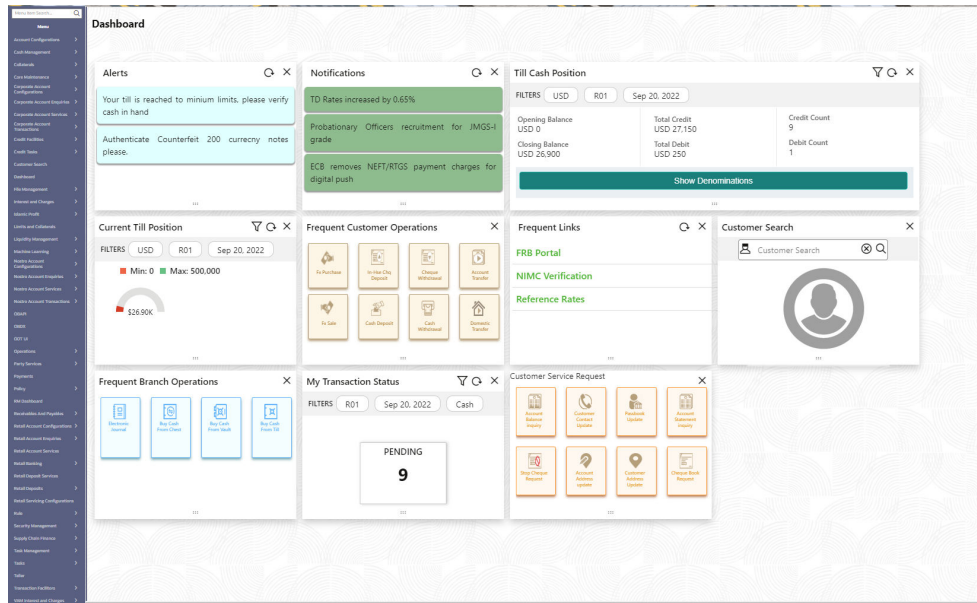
Menu Item Search

Menu

Account Configurations
Cash Management
Collaterals
Core Maintenance
Corporate Account Configurations
Corporate Account Enquiries
Corporate Account Services
Corporate Account Transactions
Credit Facilities
Credit Tasks
Customer Search
Dashboard
FRA Management
Interest and Charges
Islamic Profit
Limits and Collaterals
Liquidity Management
Machine Learning
Nostro Account Configurations
Nostro Account Enquiries
Nostro Account Services
Nostro Account Transactions
OBAPI
OBEDX
OBT UI
Operations
Party Services
Payments
Policy
RM Dashboard
Receivables And Payables
Retail Account Configurations
Retail Account Enquiries
Retail Account Services
Retail Banking
Retail Deposit Services
Retail Deposits
Retail Servicing Configurations
Role
Security Management
Supply Chain Finance
Task Management
Tasks
Teller
Transaction Facilities
VAM Interest and Charges

Dashboard

Alerts

Your till is reached to minium limits, please verify cash in hand

Authenticate Counterfeit 200 currecny notes please.

Notifications

TD Rates increased by 0.65%

Probationary Officers recruitment for JMGS-I grade

ECB removes NEFT/RTGS payment charges for digital push

Till Cash Position

FILTERS USD R01 Sep 20, 2022

Opening Balance
USD 0

Total Credit
USD 27,150

Credit Count
9

Closing Balance
USD 26,900

Total Debit
USD 250

Debit Count
1

Show Denominations

Current Till Position

FILTERS USD R01 Sep 20, 2022

Min: 0 Max: 500,000

$26.90K

Frequent Customer Operations

Fx Purchase
In-Hse Chq Deposit
Cheque Withdrawal
Account Transfer
Fx Sale
Cash Deposit
Cash Withdrawal
Domestic Transfer

Frequent Links

FRB Portal
NIMC Verification
Reference Rates

Customer Search

Customer Search

Frequent Branch Operations

Electronic Journal
Buy Cash From Chest
Buy Cash From Vault
Buy Cash From TIll

My Transaction Status

FILTERS R01 Sep 20, 2022 Cash

PENDING
9

Customer Service Request

Account Balance Inquiry
Customer Contact Update
Passbook Update
Account Statement Inquiry
Stop Cheque Request
Account Address update
Customer Address Update
Cheque Book Request